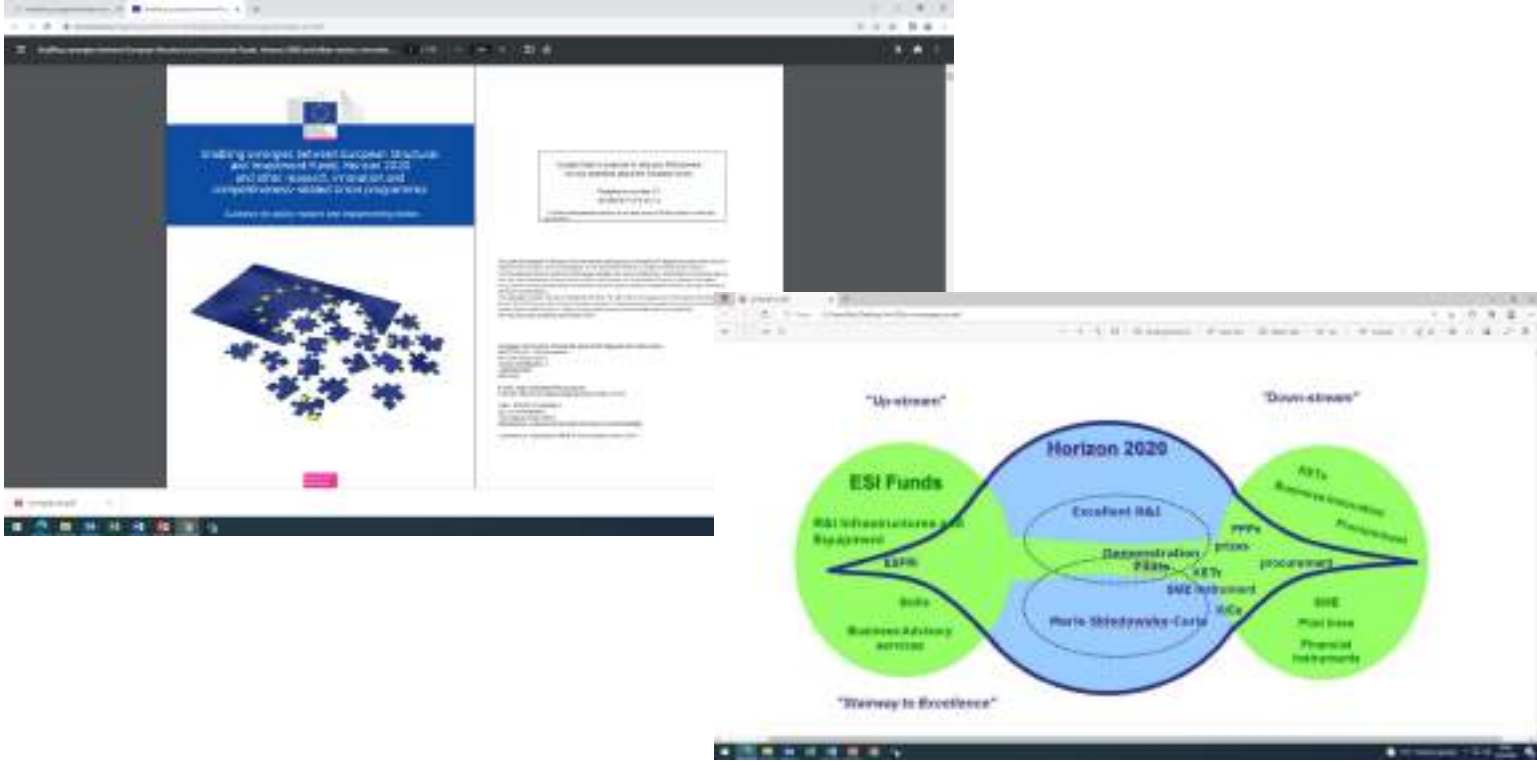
Enabling synergies between European Structural and Investment Funds, Horizon 2020 and other research, innovation and competitiveness-related Union programmes

Guidance for policy-makers and implementing bodies

"Up-stream"

"Down-stream"

Horizon 2020

ESI Funds

R&I Infrastructures and Equipment

ESFRI

Skills

Business Advisory services

Excellent R&I

Demonstration Pilots

Marie Skłodowska-Curie

PPPs

prizes

KETs

SME Instrument

KICs

procurement

KETs

Business innovation

Procurement

SME

Pilot lines

Financial instruments

"Stairway to Excellence"